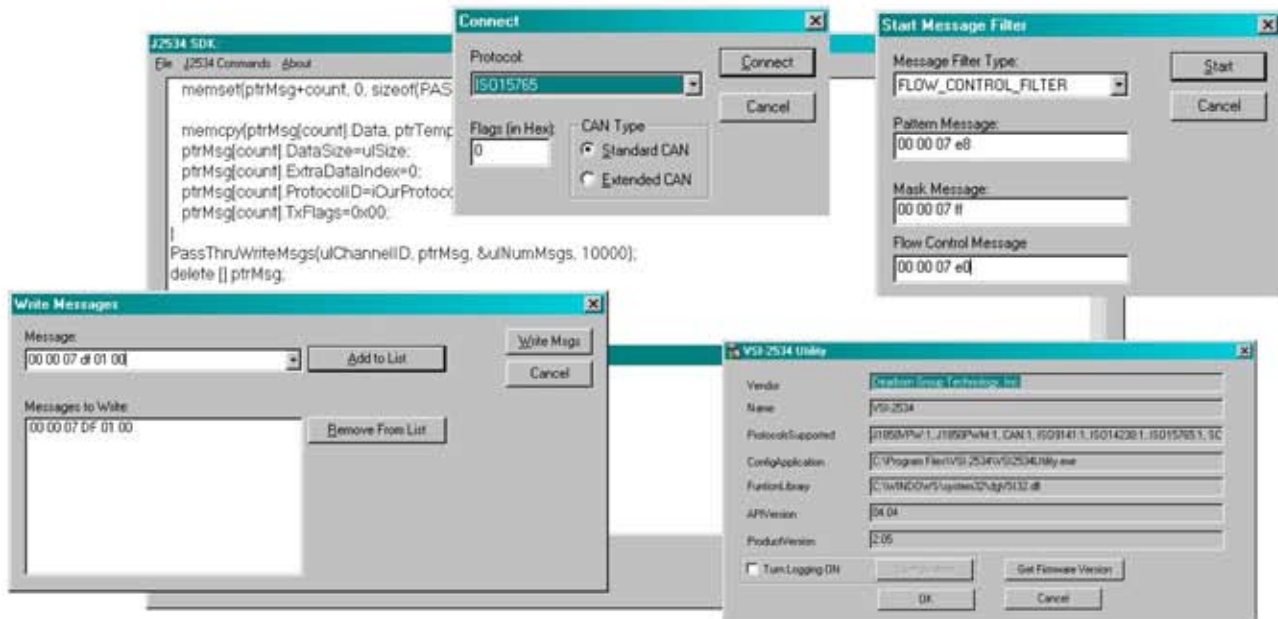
J2534 SDK

File J2534 Commands About

memset(ptrMsg+count, 0, sizeof(PAS

memcpy(ptrMsg[count].Data, ptrTemp
ptrMsg[count].DataSize=ulSize;
ptrMsg[count].ExtraDataIndex=0;
ptrMsg[count].ProtocolID=iCurProtoco
ptrMsg[count].TxFlags=0x00;
}
PassThruWriteMsgs(ulChannelID, ptrMsg, &ulNumMsgs, 10000);
delete [] ptrMsg;

Connect

Protocol:
ISO15765
Connect
Cancel
Flags (in Hex):
0
CAN Type
Standard CAN
Extended CAN

Start Message Filter

Message Filter Type:
FLOW_CONTROL_FILTER
Start
Cancel
Pattern Message:
00 00 07 e8
Mask Message:
00 00 07 ff
Flow Control Message
00 00 07 e0

Write Messages

Message:
00 00 07 df 01 00
Add to List
Write Msgs
Cancel
Messages to Write:
00 00 07 DF 01 00
Remove From List

VSI-2534 Utility

Vendor
Dearborn Group Technology, Inc
Name
VSI-2534
ProtocolsSupported
J1850VPW:1, J1850PWM:1, CAN:1, ISO9141:1, ISO14230:1, ISO15765:1, SC
ConfigApplication
C:\Program Files\VSI-2534\VSI2534Utility.exe
FuntionLibrary
C:\WINDOWS\system32\dgVSI32.dll
APIVersion
04.04
ProductVersion
2.05
Turn Logging ON
Configuration
Get Firmware Version
OK
Cancel